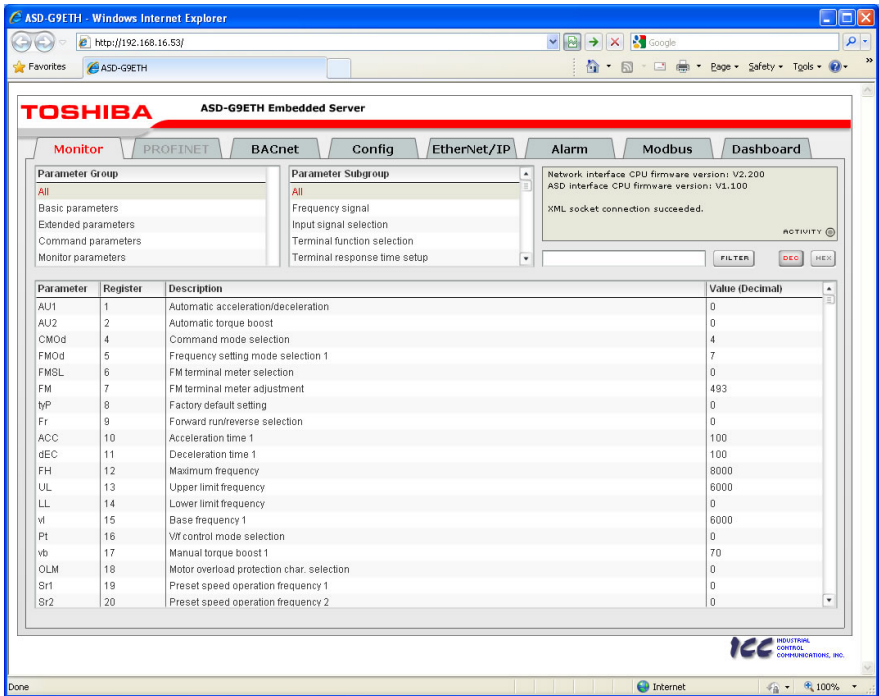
ASD-G9ETH - Windows Internet Explorer

http://192.168.16.53/

Google

Favorites

ASD-G9ETH

Page ▾ Safety ▾ Tools ▾

TOSHIBA

ASD-G9ETH Embedded Server

Monitor | PROFINET | BACnet | Config | EtherNet/IP | Alarm | Modbus | Dashboard

Parameter Group
All
Basic parameters
Extended parameters
Command parameters
Monitor parameters

Parameter Subgroup
All
Frequency signal
Input signal selection
Terminal function selection
Terminal response time setup

Network interface CPU firmware version: V2.200
ASD interface CPU firmware version: V1.100

XML socket connection succeeded.

ACTIVITY

FILTER DEC HEX

| Parameter | Register | Description | Value (Decimal) |
|---|---|---|---|
| AU1 | 1 | Automatic acceleration/deceleration | 0 |
| AU2 | 2 | Automatic torque boost | 0 |
| CMOd | 4 | Command mode selection | 4 |
| FMOd | 5 | Frequency setting mode selection 1 | 7 |
| FMSL | 6 | FM terminal meter selection | 0 |
| FM | 7 | FM terminal meter adjustment | 493 |
| tyP | 8 | Factory default setting | 0 |
| Fr | 9 | Forward run/reverse selection | 0 |
| ACC | 10 | Acceleration time 1 | 100 |
| dEC | 11 | Deceleration time 1 | 100 |
| FH | 12 | Maximum frequency | 8000 |
| UL | 13 | Upper limit frequency | 6000 |
| LL | 14 | Lower limit frequency | 0 |
| vl | 15 | Base frequency 1 | 6000 |
| Pt | 16 | V/f control mode selection | 0 |
| vb | 17 | Manual torque boost 1 | 70 |
| OLM | 18 | Motor overload protection char. selection | 0 |
| Sr1 | 19 | Preset speed operation frequency 1 | 0 |
| Sr2 | 20 | Preset speed operation frequency 2 | 0 |

ICC INDUSTRIAL CONTROL COMMUNICATIONS, INC.

Done

Internet

100%